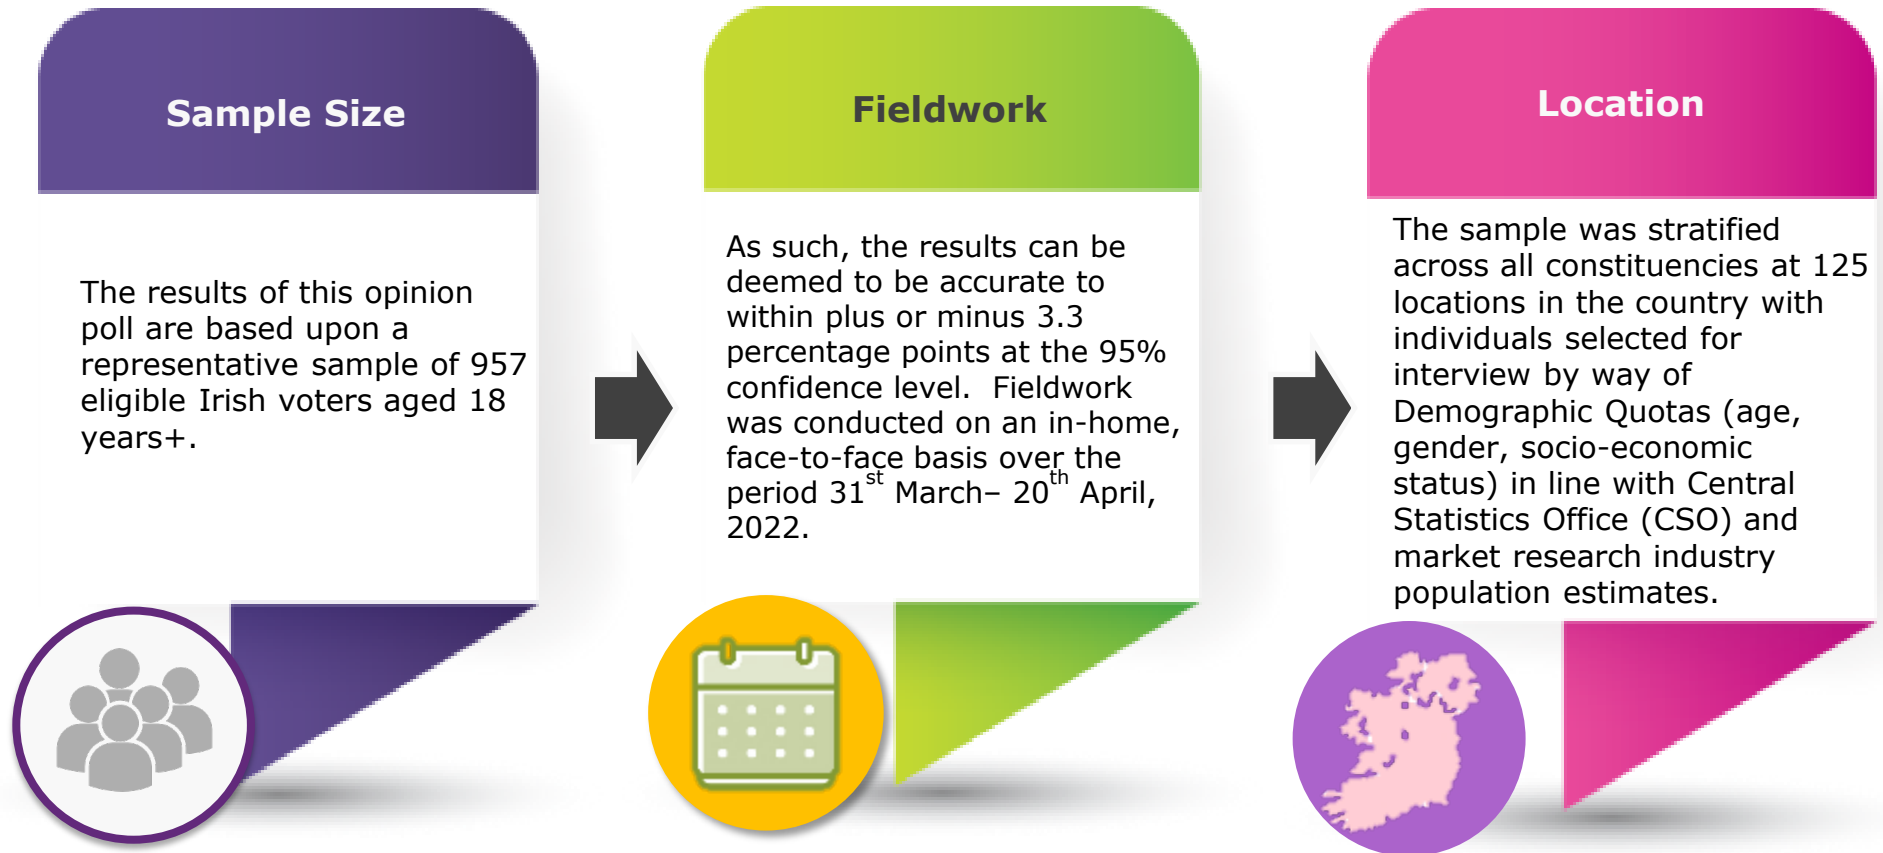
Sample Size

The results of this opinion poll are based upon a representative sample of 957 eligible Irish voters aged 18 years+.

Fieldwork

As such, the results can be deemed to be accurate to within plus or minus 3.3 percentage points at the 95% confidence level. Fieldwork was conducted on an in-home, face-to-face basis over the period 31$^{st}$ March– 20$^{th}$ April, 2022.

Location

The sample was stratified across all constituencies at 125 locations in the country with individuals selected for interview by way of Demographic Quotas (age, gender, socio-economic status) in line with Central Statistics Office (CSO) and market research industry population estimates.